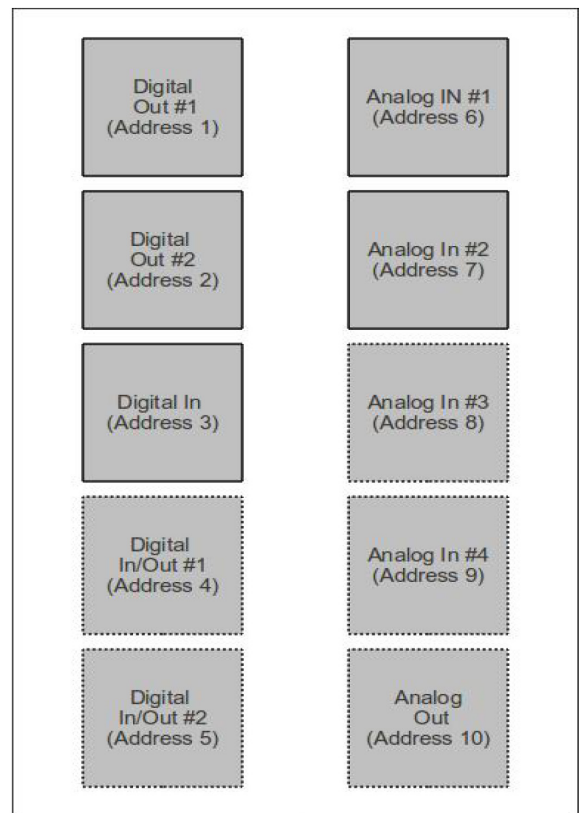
Digital Out #1 (Address 1)

Digital Out #2 (Address 2)

Digital In (Address 3)

Digital In/Out #1 (Address 4)

Digital In/Out #2 (Address 5)

Analog IN #1 (Address 6)

Analog In #2 (Address 7)

Analog In #3 (Address 8)

Analog In #4 (Address 9)

Analog Out (Address 10)